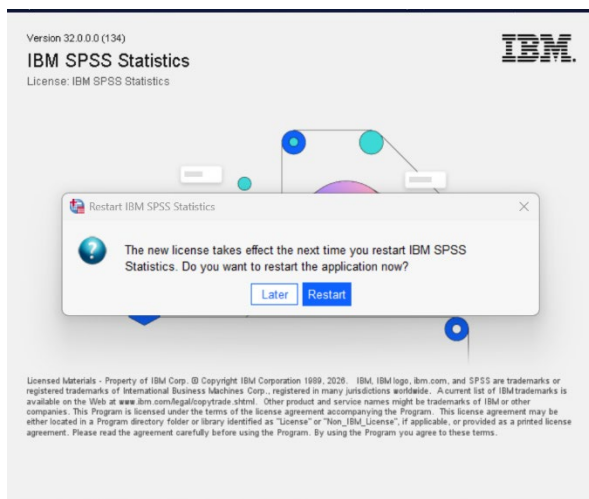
Version 32.0.0.0 (134)

IBM SPSS Statistics

License: IBM SPSS Statistics

IBM.

Restart IBM SPSS Statistics

×

The new license takes effect the next time you restart IBM SPSS Statistics. Do you want to restart the application now?

Later Restart

Licensed Materials - Property of IBM Corp. © Copyright IBM Corporation 1989, 2026. IBM, IBM logo, ibm.com, and SPSS are trademarks or registered trademarks of International Business Machines Corp., registered in many jurisdictions worldwide. A current list of IBM trademarks is available on the Web at www.ibm.com/legal/copytrade.shtml. Other product and service names might be trademarks of IBM or other companies. This Program is licensed under the terms of the license agreement accompanying the Program. This license agreement may be either located in a Program directory folder or library identified as "License" or "Non_IBM_License", if applicable, or provided as a printed license agreement. Please read the agreement carefully before using the Program. By using the Program you agree to these terms.